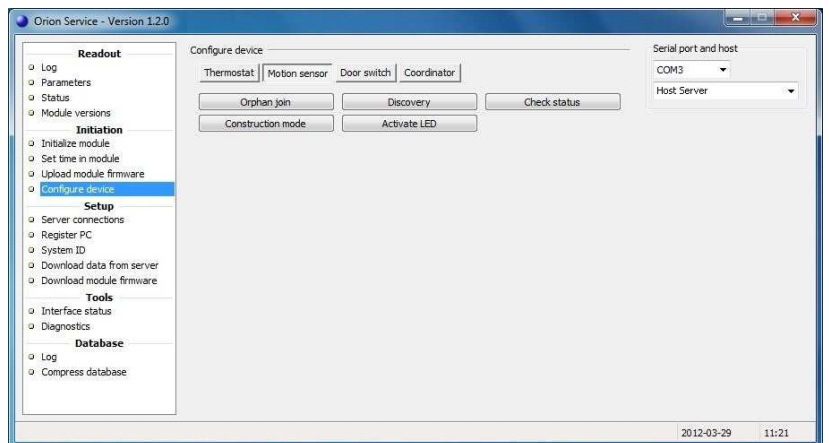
Orion Service - Version 1.2.0

Readout
Log
Parameters
Status
Module versions
Initiation
Initialize module
Set time in module
Upload module firmware
Configure device
Setup
Server connections
Register PC
System ID
Download data from server
Download module firmware
Tools
Interface status
Diagnostics
Database
Log
Compress database

Configure device
Thermostat
Motion sensor
Door switch
Coordinator
Orphan join
Discovery
Check status
Construction mode
Activate LED

Serial port and host
COM3
Host Server

2012-03-29
11:21